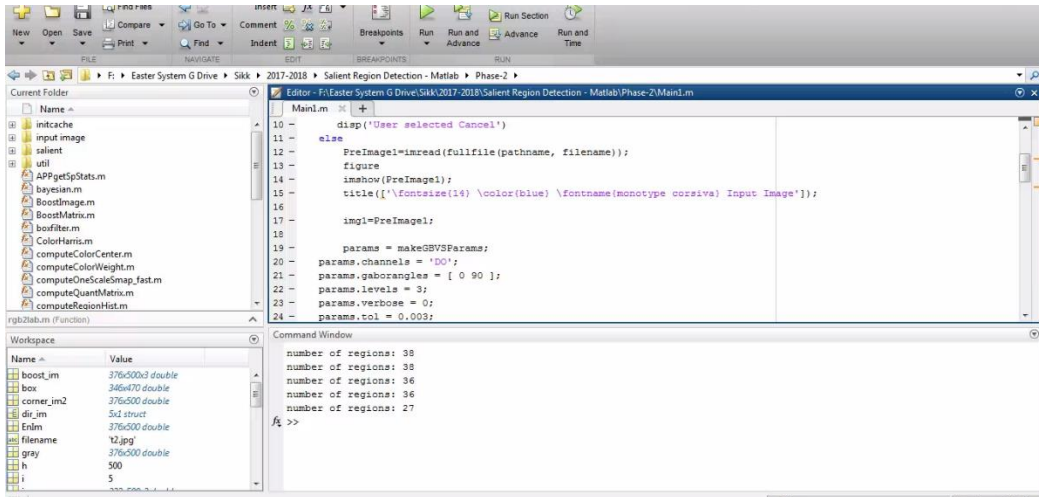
New Open Save
Find Files
Compare
Print
FILE
Go To
Find
NAVIGATE
Insert
Comment
Indent
EDIT
Breakpoints
BREAKPOINTS
Run
Run and Advance
Run Section
Advance
Run and Time
RUN

F: ▸ Easter System G Drive ▸ Sikk ▸ 2017-2018 ▸ Salient Region Detection - Matlab ▸ Phase-2 ▸

Current Folder
Name
initcache
input image
salient
util
APPgetSpStats.m
bayesian.m
BoostImage.m
BoostMatrix.m
boxfilter.m
ColorHarris.m
computeColorCenter.m
computeColorWeight.m
computeOneScaleSmap_fast.m
computeQuantMatrix.m
computeRegionHist.m
rgb2lab.m (Function)

Editor - F:\Easter System G Drive\Sikk\2017-2018\Salient Region Detection - Matlab\Phase-2\Main1.m
Main1.m

10 - disp('User selected Cancel')
11 - else
12 - PreImage1=imread(fullfile(pathname, filename));
13 - figure
14 - imshow(PreImage1);
15 - title(['\fontsize{14} \color{blue} \fontname{monotype corsiva} Input Image']);
16
17 - img1=PreImage1;
18
19 - params = makeGBVSParams;
20 - params.channels = 'DO';
21 - params.gaborangles = [ 0 90 ];
22 - params.levels = 3;
23 - params.verbose = 0;
24 - params.tol = 0.003;

Workspace
| Name | Value |
|---|---|
| boost_im | 376x500x3 double |
| box | 346x470 double |
| corner_im2 | 376x500 double |
| dir_im | 5x1 struct |
| EnIm | 376x500 double |
| filename | 't2.jpg' |
| gray | 376x500 double |
| h | 500 |
| i | 5 |

Command Window
number of regions: 38
number of regions: 38
number of regions: 36
number of regions: 36
number of regions: 27
$f_x$ >>